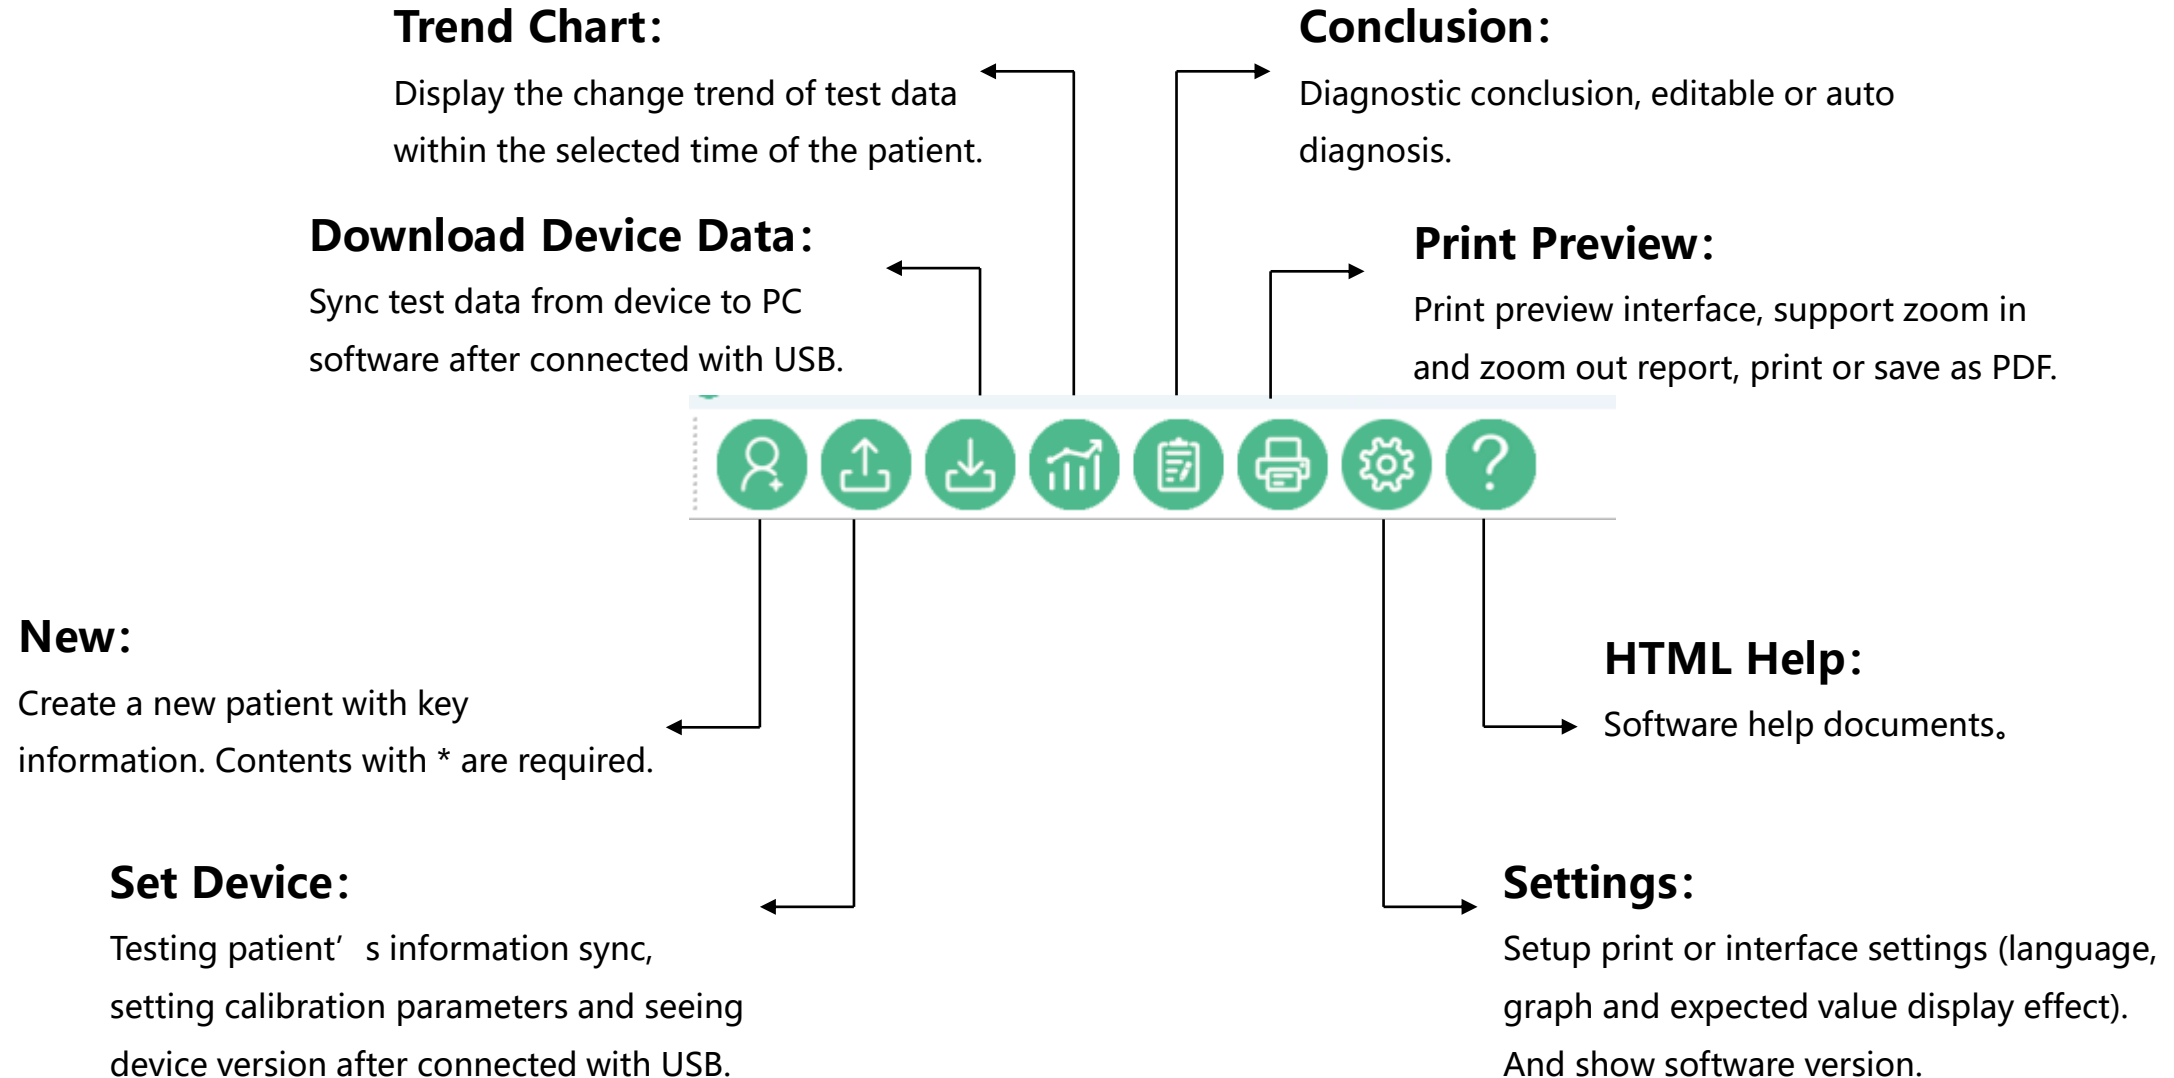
Trend Chart:
Display the change trend of test data within the selected time of the patient.

Conclusion:
Diagnostic conclusion, editable or auto diagnosis.

Download Device Data:
Sync test data from device to PC software after connected with USB.

Print Preview:
Print preview interface, support zoom in and zoom out report, print or save as PDF.

New:
Create a new patient with key information. Contents with * are required.

HTML Help:
Software help documents。

Set Device:
Testing patient’ s information sync, setting calibration parameters and seeing device version after connected with USB.

Settings:
Setup print or interface settings (language, graph and expected value display effect). And show software version.